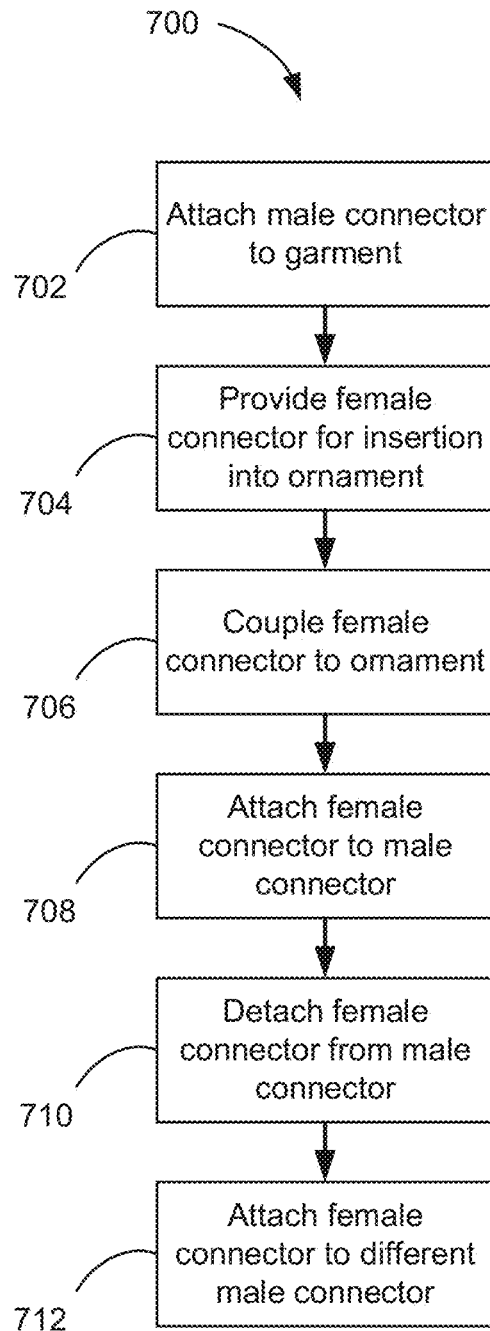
700

702

Attach male connector to garment

704

Provide female connector for insertion into ornament

706

Couple female connector to ornament

708

Attach female connector to male connector

710

Detach female connector from male connector

712

Attach female connector to different male connector